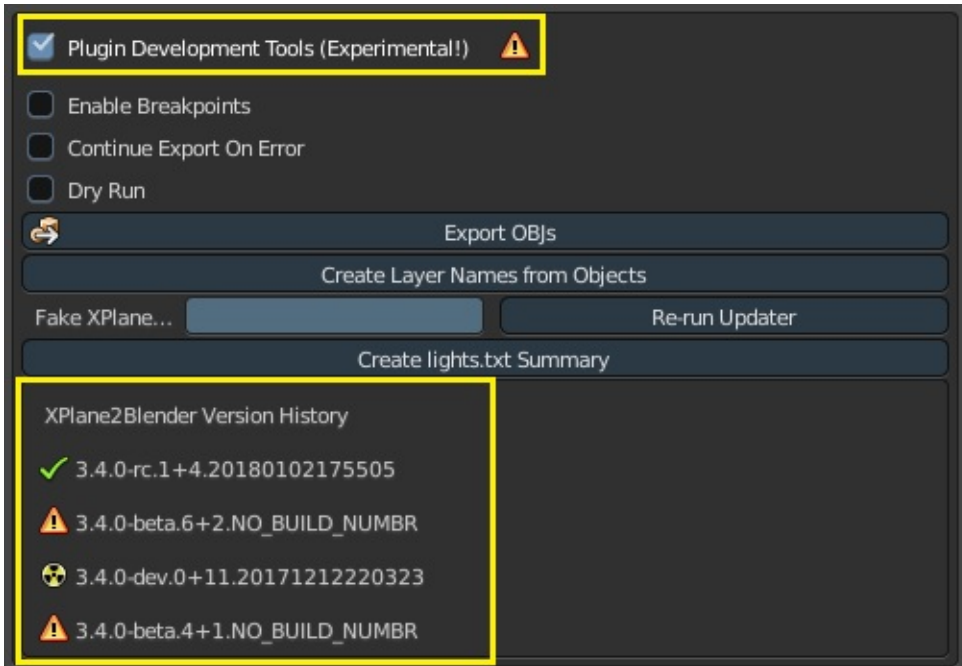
Plugin Development Tools (Experimental!)

Enable Breakpoints

Continue Export On Error

Dry Run

Export OBJs

Create Layer Names from Objects

Fake XPlane...

Re-run Updater

Create lights.txt Summary

XPlane2Blender Version History

3.4.0-rc.1+4.20180102175505

3.4.0-beta.6+2.NO_BUILD_NUMBR

3.4.0-dev.0+11.20171212220323

3.4.0-beta.4+1.NO_BUILD_NUMBR